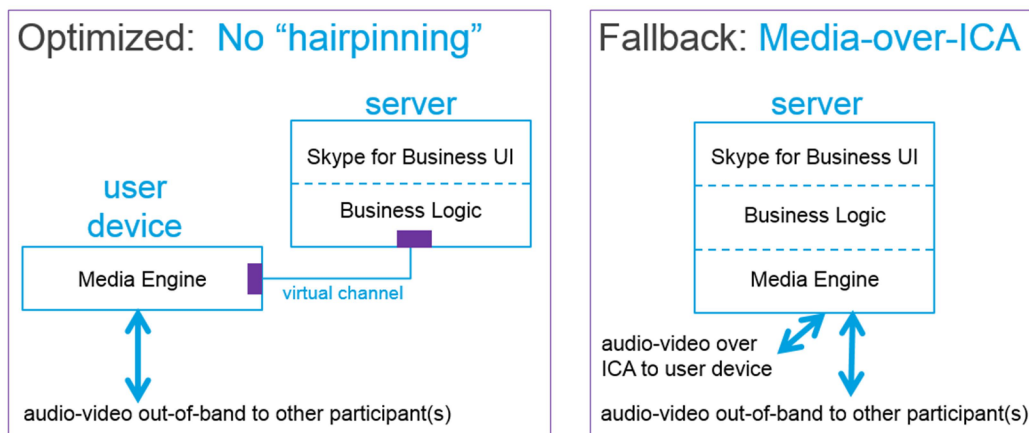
Optimized: No “hairpinning”

server

Skype for Business UI

Business Logic

user device

Media Engine

virtual channel

audio-video out-of-band to other participant(s)

Fallback: Media-over-ICA

server

Skype for Business UI

Business Logic

Media Engine

audio-video over ICA to user device

audio-video out-of-band to other participant(s)